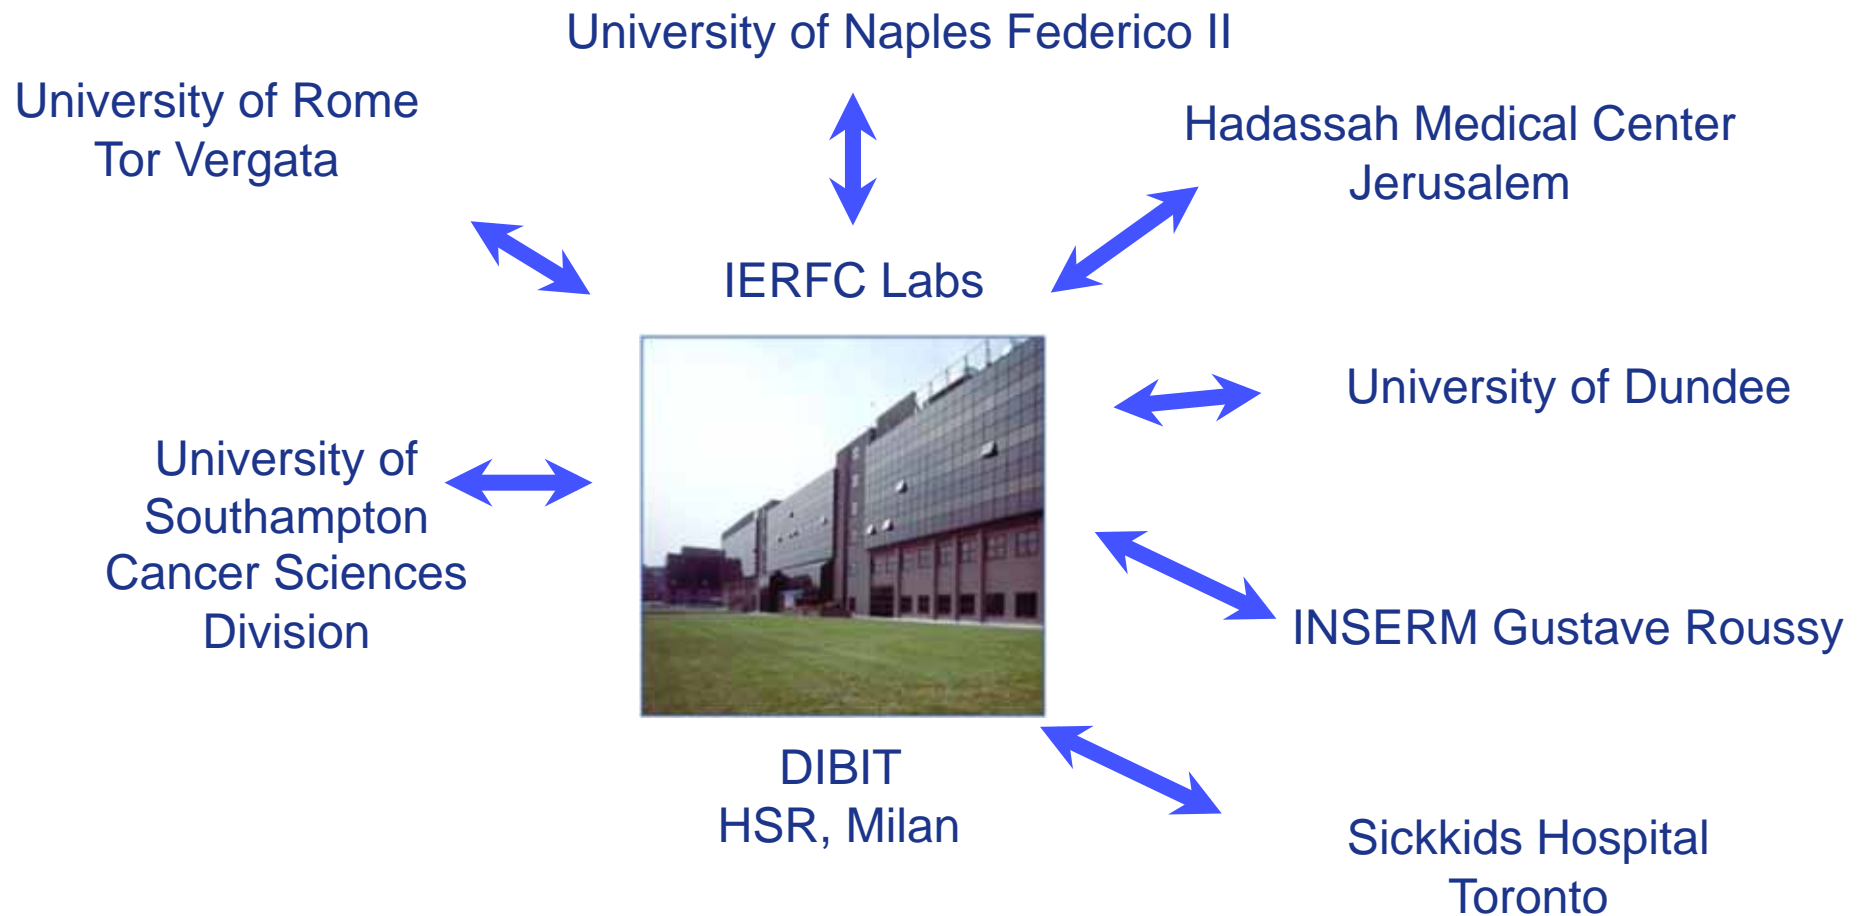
University of Naples Federico II

University of Rome
Tor Vergata

Hadassah Medical Center
Jerusalem

IERFC Labs

University of Dundee

University of
Southampton
Cancer Sciences
Division

INSERM Gustave Roussy

DIBIT
HSR, Milan

Sickkids Hospital
Toronto